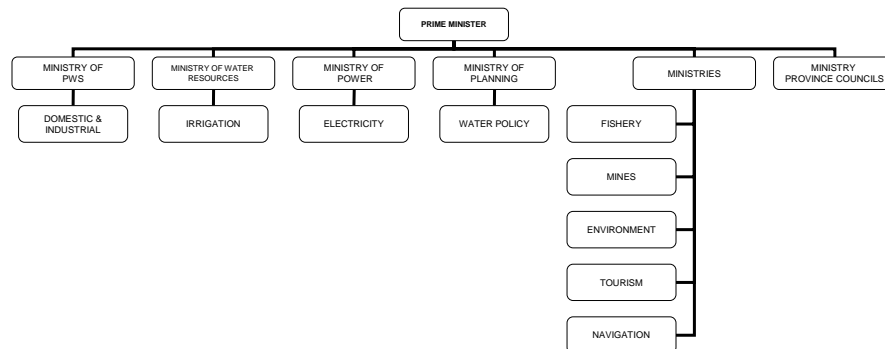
PRIME MINISTER

MINISTRY OF PWS

DOMESTIC & INDUSTRIAL

MINISTRY OF WATER RESOURCES

IRRIGATION

MINISTRY OF POWER

ELECTRICITY

MINISTRY OF PLANNING

WATER POLICY

MINISTRIES

FISHERY

MINES

ENVIRONMENT

TOURISM

NAVIGATION

MINISTRY PROVINCE COUNCILS